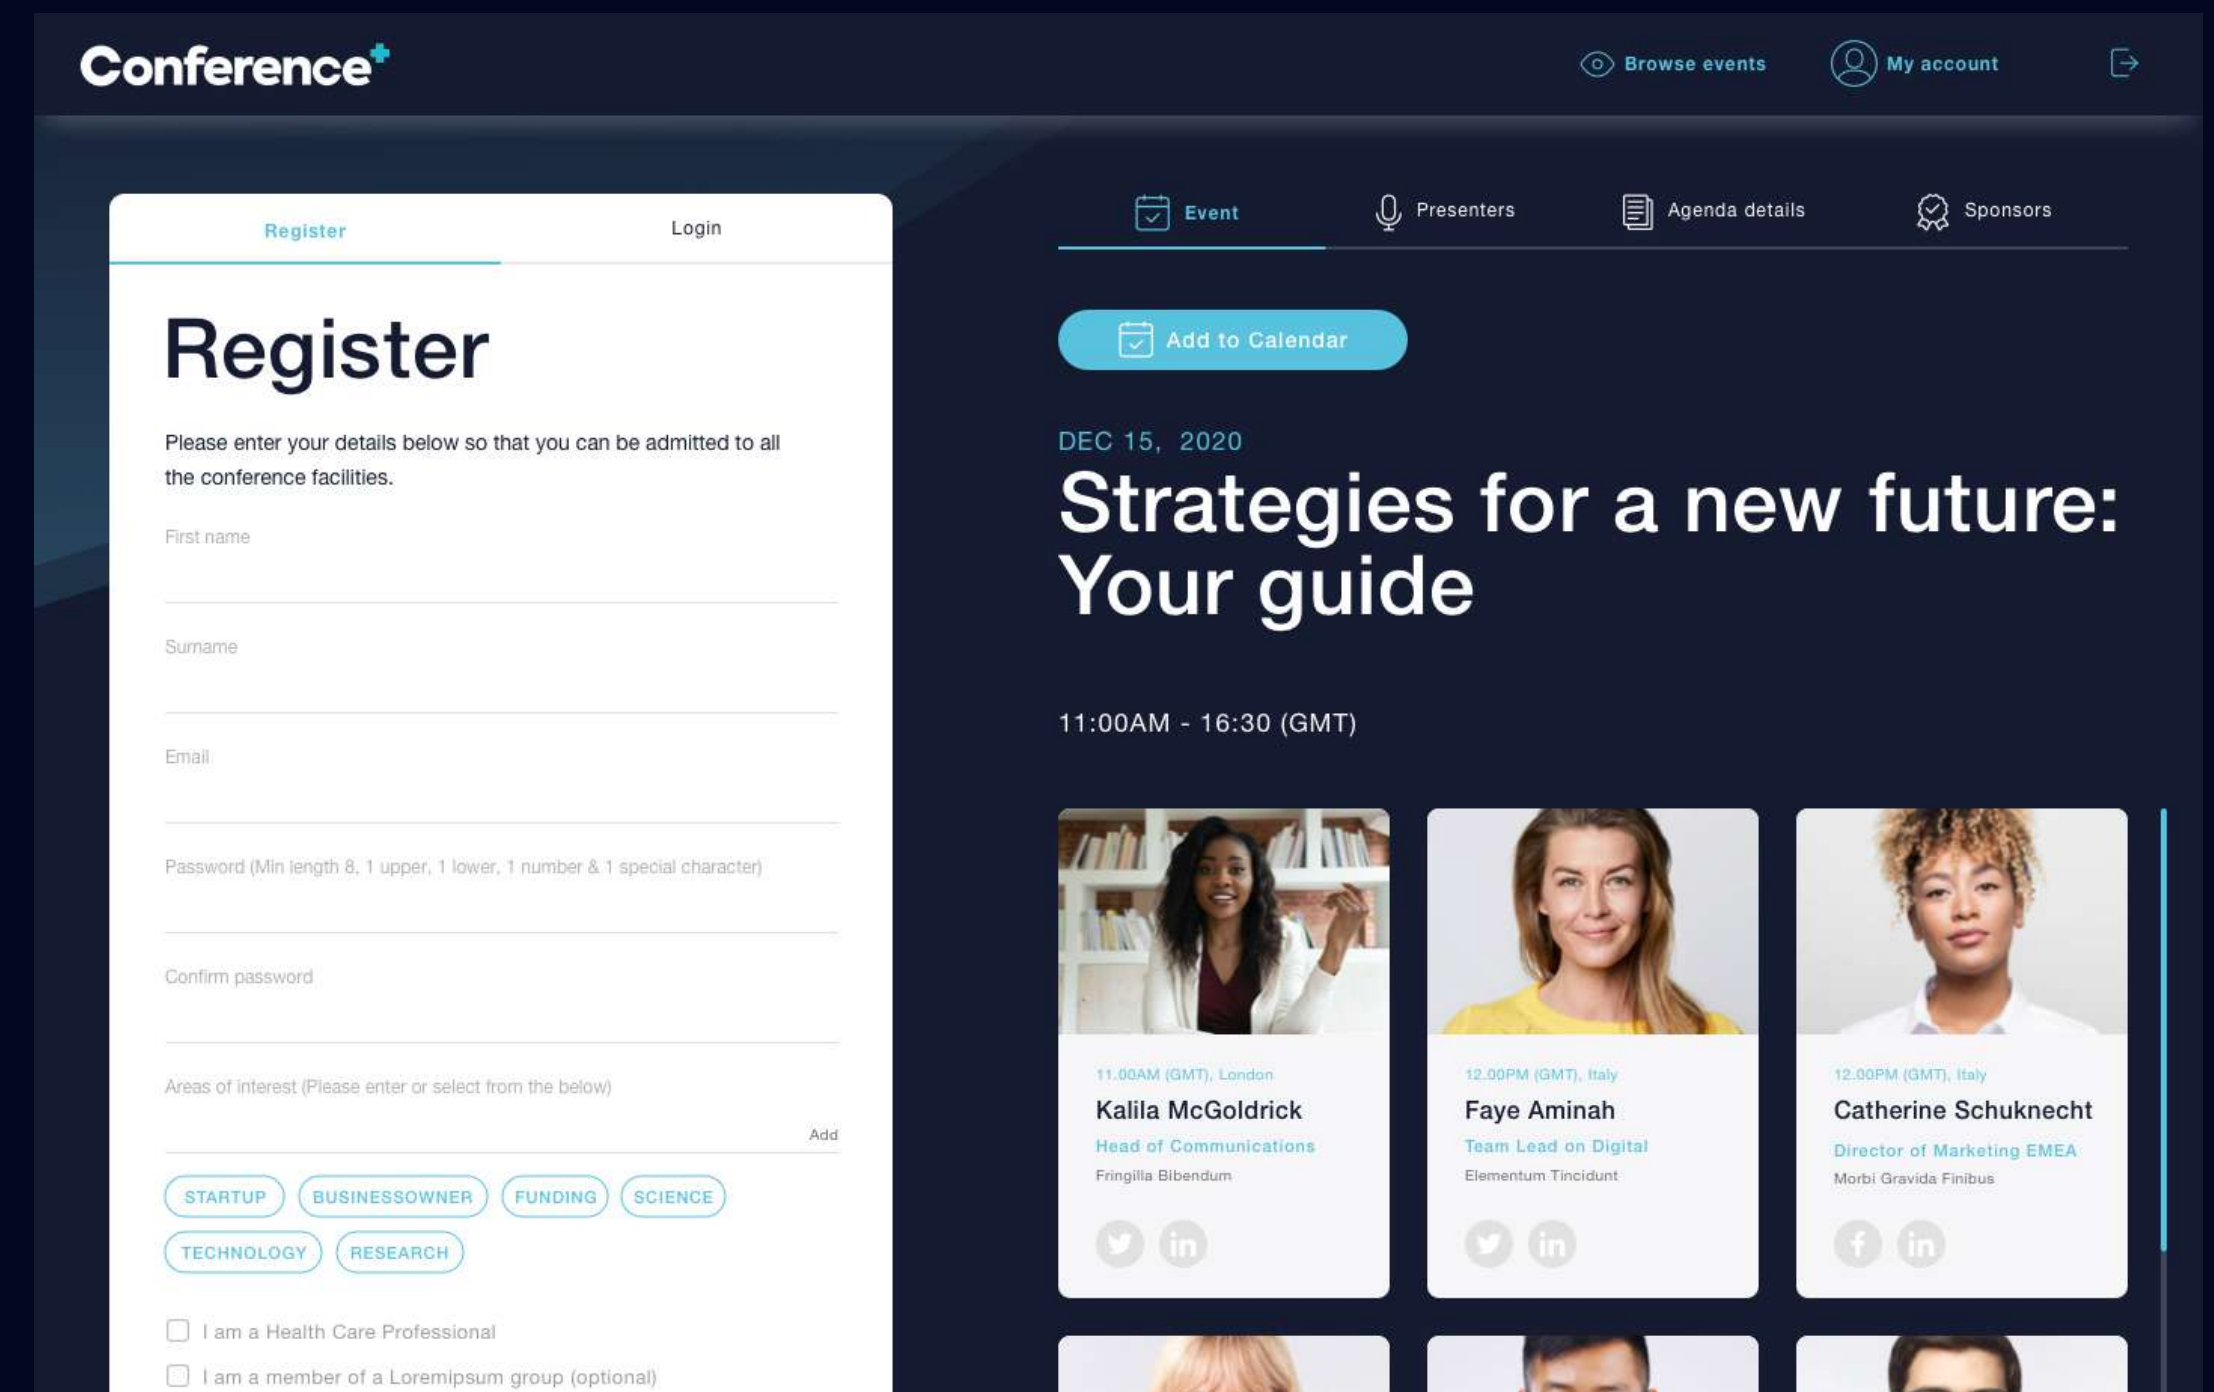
Conference+

Browse events
My account

Register
Login

Register

Please enter your details below so that you can be admitted to all the conference facilities.

First name

Surname

Email

Password (Min length 8, 1 upper, 1 lower, 1 number & 1 special character)

Confirm password

Areas of interest (Please enter or select from the below)

Add

STARTUP
BUSINESSOWNER
FUNDING
SCIENCE
TECHNOLOGY
RESEARCH

I am a Health Care Professional

I am a member of a Loremipsum group (optional)

Event
Presenters
Agenda details
Sponsors

Add to Calendar

DEC 15, 2020

Strategies for a new future: Your guide

11:00AM - 16:30 (GMT)

11.00AM (GMT), London
Kalila McGoldrick
Head of Communications
Fringilla Bibendum

12.00PM (GMT), Italy
Faye Aminah
Team Lead on Digital
Elementum Tincidunt

12.00PM (GMT), Italy
Catherine Schuknecht
Director of Marketing EMEA
Morbi Gravida Finibus